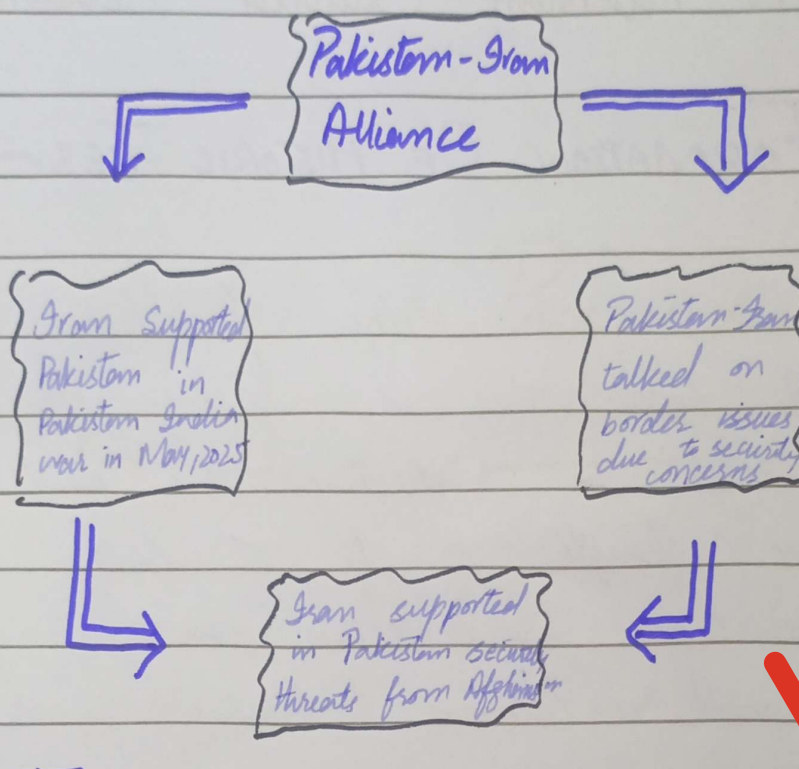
Pakistan-Iran Alliance

Iran Supported Pakistan in Pakistan India war in May, 2025

Pakistan-Iran talked on border issues due to security concerns

Iran supported in Pakistan security threats from Afghan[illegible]